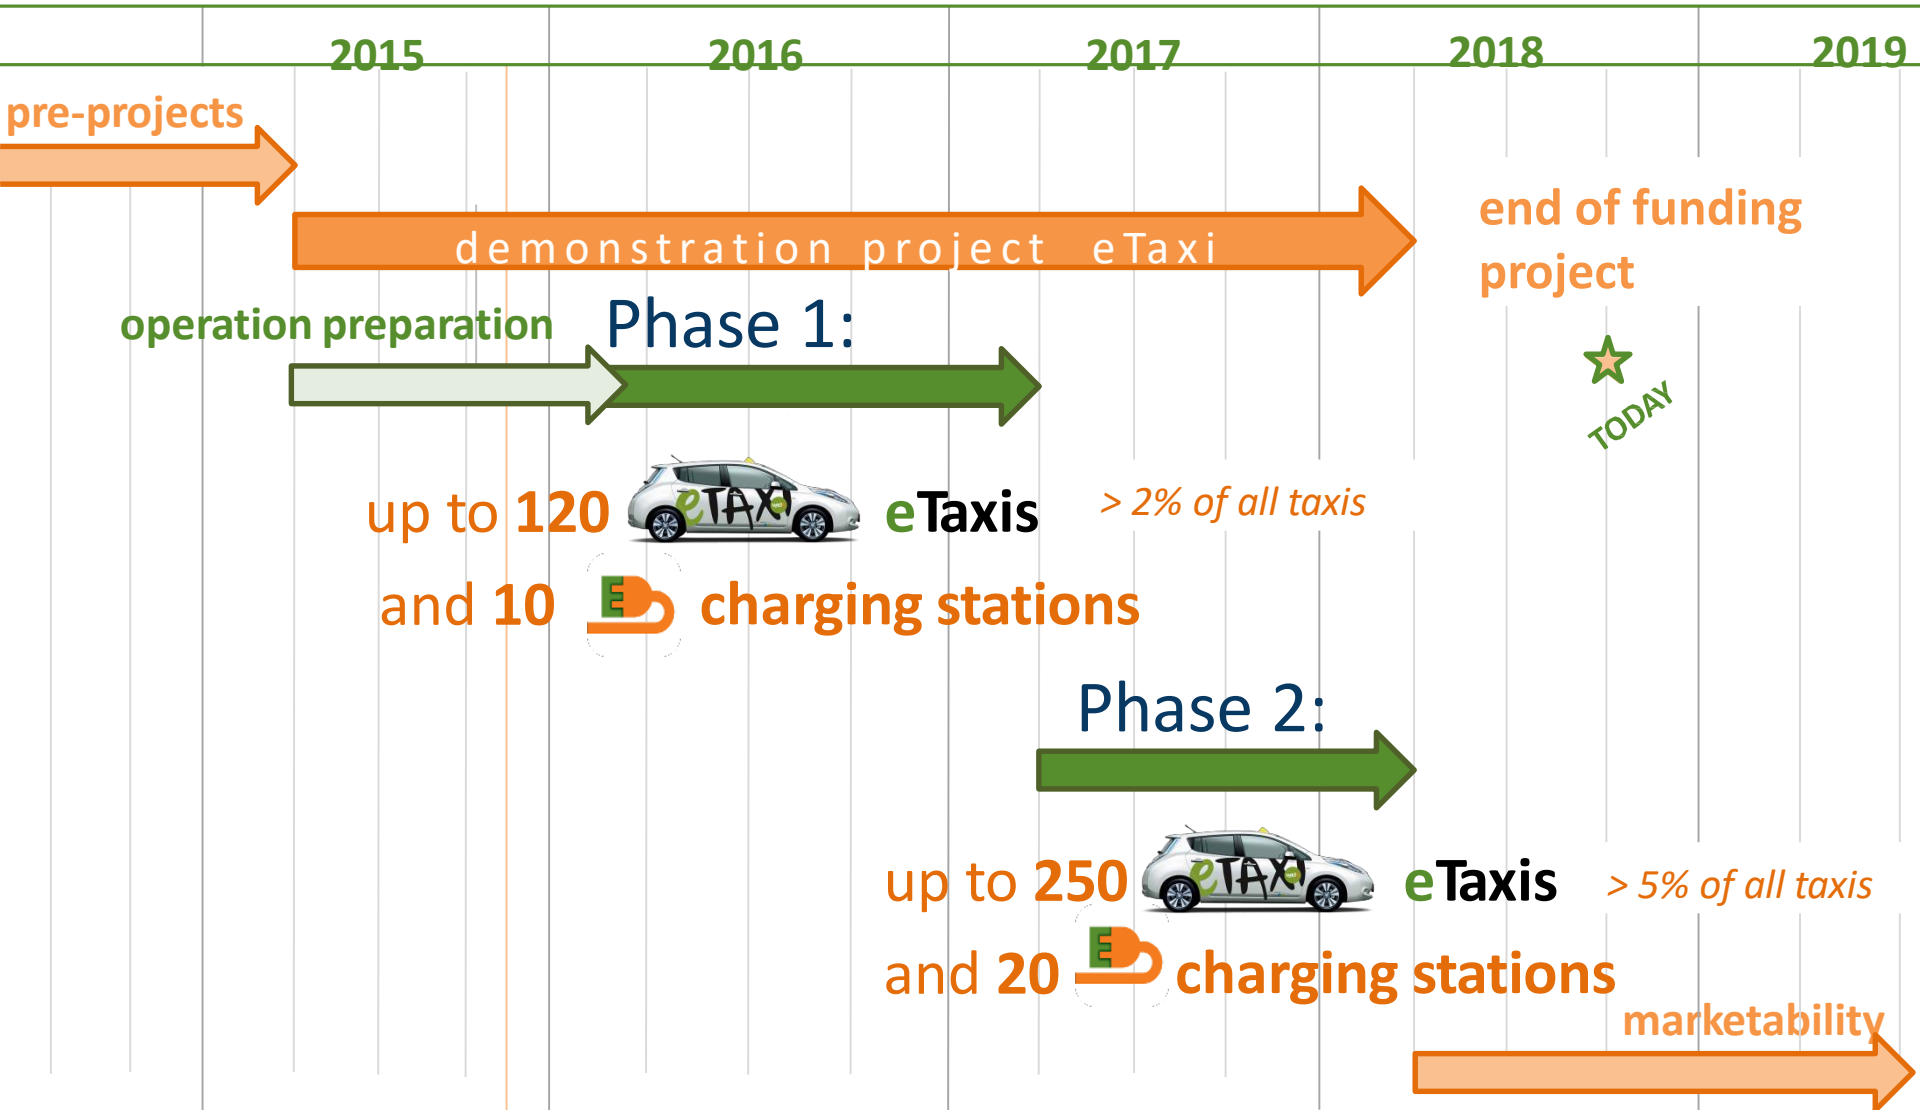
2015 2016 2017 2018 2019

pre-projects

demonstration project eTaxi

end of funding project

operation preparation

Phase 1:

TODAY

up to 120 eTaxis > 2% of all taxis

and 10 charging stations

Phase 2:

up to 250 eTaxis > 5% of all taxis

and 20 charging stations

marketability